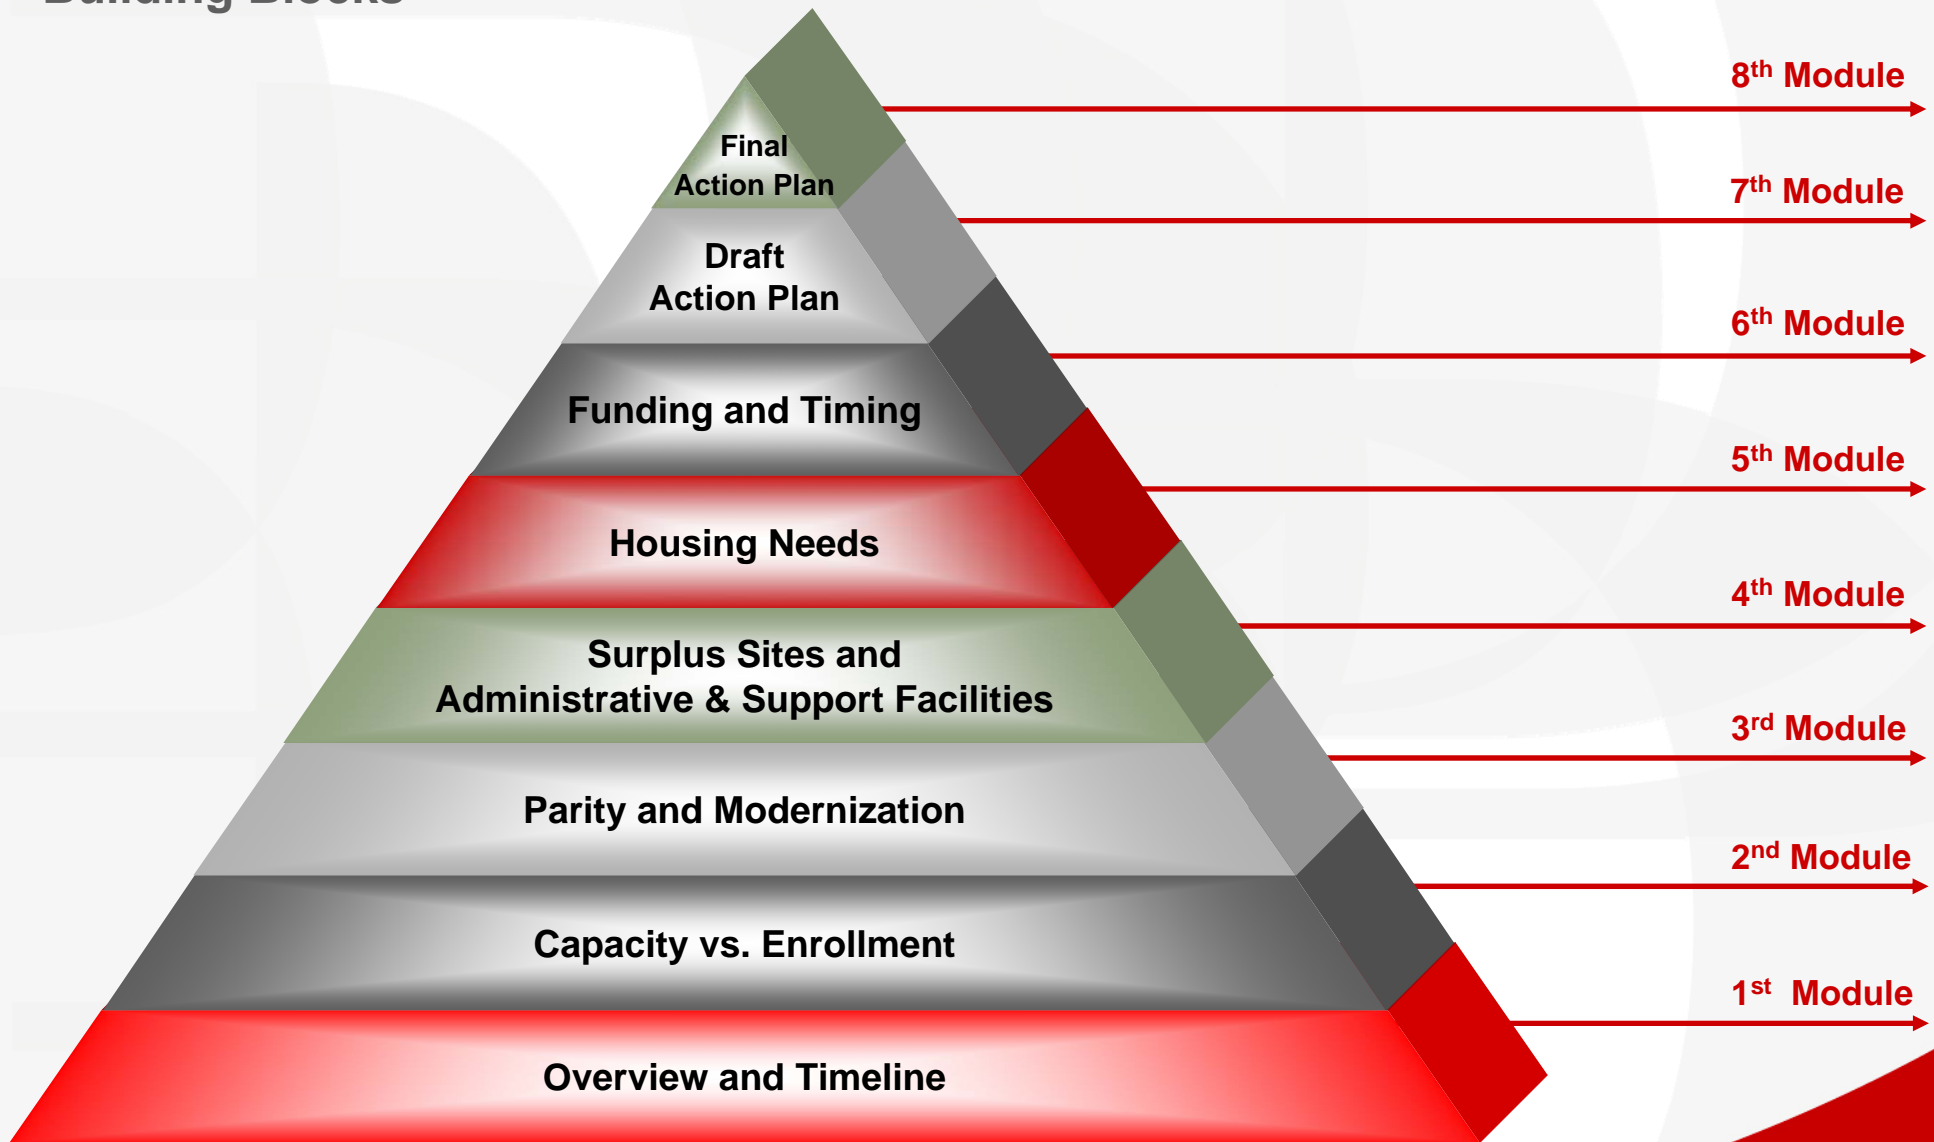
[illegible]

Final Action Plan

$8^{th}$ Module

Draft Action Plan

$7^{th}$ Module

Funding and Timing

$6^{th}$ Module

Housing Needs

$5^{th}$ Module

Surplus Sites and Administrative & Support Facilities

$4^{th}$ Module

Parity and Modernization

$3^{rd}$ Module

Capacity vs. Enrollment

$2^{nd}$ Module

Overview and Timeline

$1^{st}$ Module